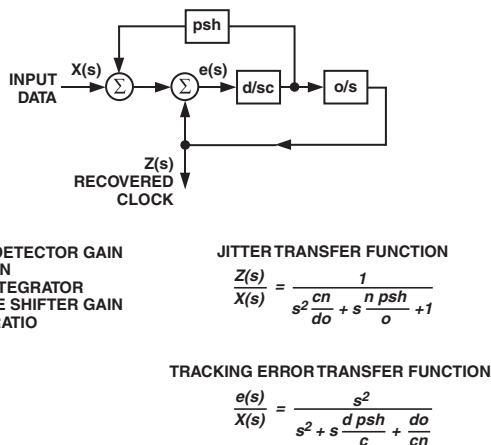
psh

INPUT DATA

X(s)

$\Sigma$

$\Sigma$

e(s)

d/sc

o/s

Z(s) RECOVERED CLOCK

DETECTOR GAIN
N
NTEGRATOR
E SHIFTER GAIN
ATIO

JITTER TRANSFER FUNCTION

$\frac{Z(s)}{X(s)} = \frac{1}{s^2\frac{cn}{do} + s\frac{n\,psh}{o} + 1}$

TRACKING ERROR TRANSFER FUNCTION

$\frac{e(s)}{X(s)} = \frac{s^2}{s^2 + s\frac{d\,psh}{c} + \frac{do}{cn}}$